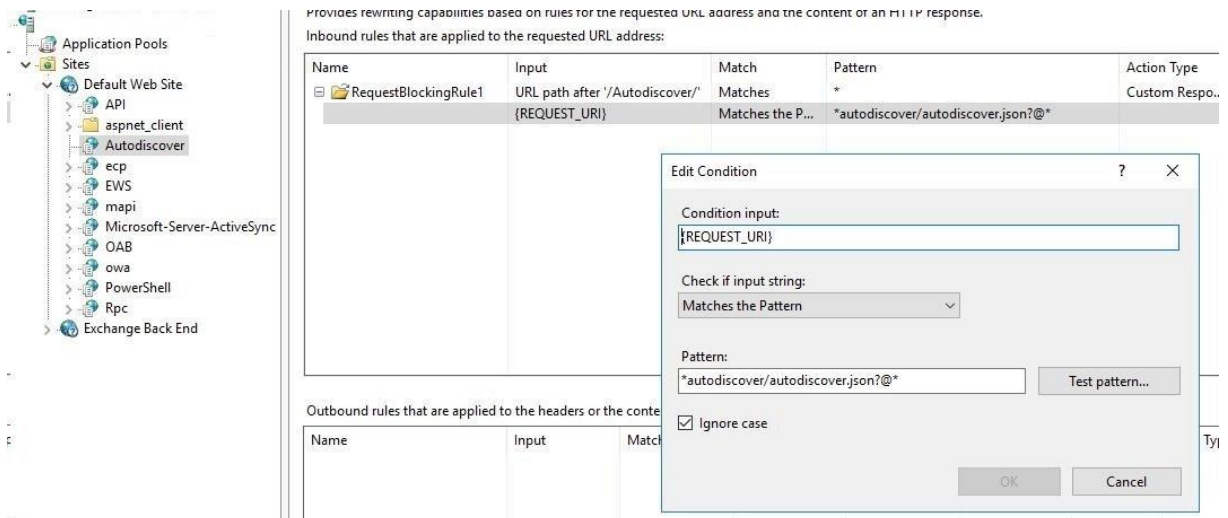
Application Pools
Sites
Default Web Site
API
aspnet_client
Autodiscover
ecp
EWS
mapi
Microsoft-Server-ActiveSync
OAB
owa
PowerShell
Rpc
Exchange Back End

Provides rewriting capabilities based on rules for the requested URL address and the content of an HTTP response.

Inbound rules that are applied to the requested URL address:

| Name | Input | Match | Pattern | Action Type |
|---|---|---|---|---|
| RequestBlockingRule1 | URL path after '/Autodiscover/' | Matches | * | Custom Respo... |
| | {REQUEST_URI} | Matches the P... | *autodiscover/autodiscover.json?@* | |

Outbound rules that are applied to the headers or the conte

| Name | Input | Matc | Ty |
|---|---|---|---|

Edit Condition
?
X

Condition input:
{REQUEST_URI}

Check if input string:
Matches the Pattern

Pattern:
*autodiscover/autodiscover.json?@*
Test pattern...

Ignore case

OK
Cancel